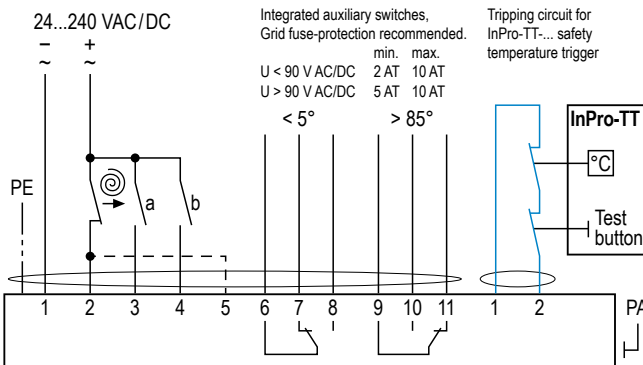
24...240 VAC/DC
−
~
+
~

Integrated auxiliary switches,
Grid fuse-protection recommended.

| | min. | max. |
|---|---|---|
| U < 90 V AC/DC | 2 AT | 10 AT |
| U > 90 V AC/DC | 5 AT | 10 AT |

< 5°
> 85°

Tripping circuit for InPro-TT-... safety temperature trigger

InPro-TT
°C
Test button

PE
a
b

1 2 3 4 5 6 7 8 9 10 11 1 2

PA